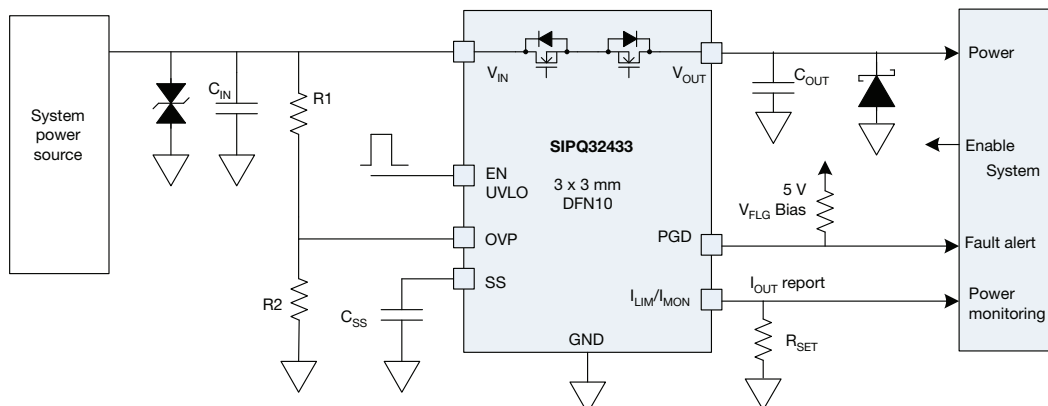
System power source

$C_{IN}$

R1

R2

$C_{SS}$

$V_{IN}$

$V_{OUT}$

SIPQ32433

EN UVLO

3 x 3 mm DFN10

OVP

SS

PGD

$I_{LIM}/I_{MON}$

GND

$C_{OUT}$

5 V

$V_{FLG}$ Bias

$I_{OUT}$ report

$R_{SET}$

Power

Enable

System

Fault alert

Power monitoring